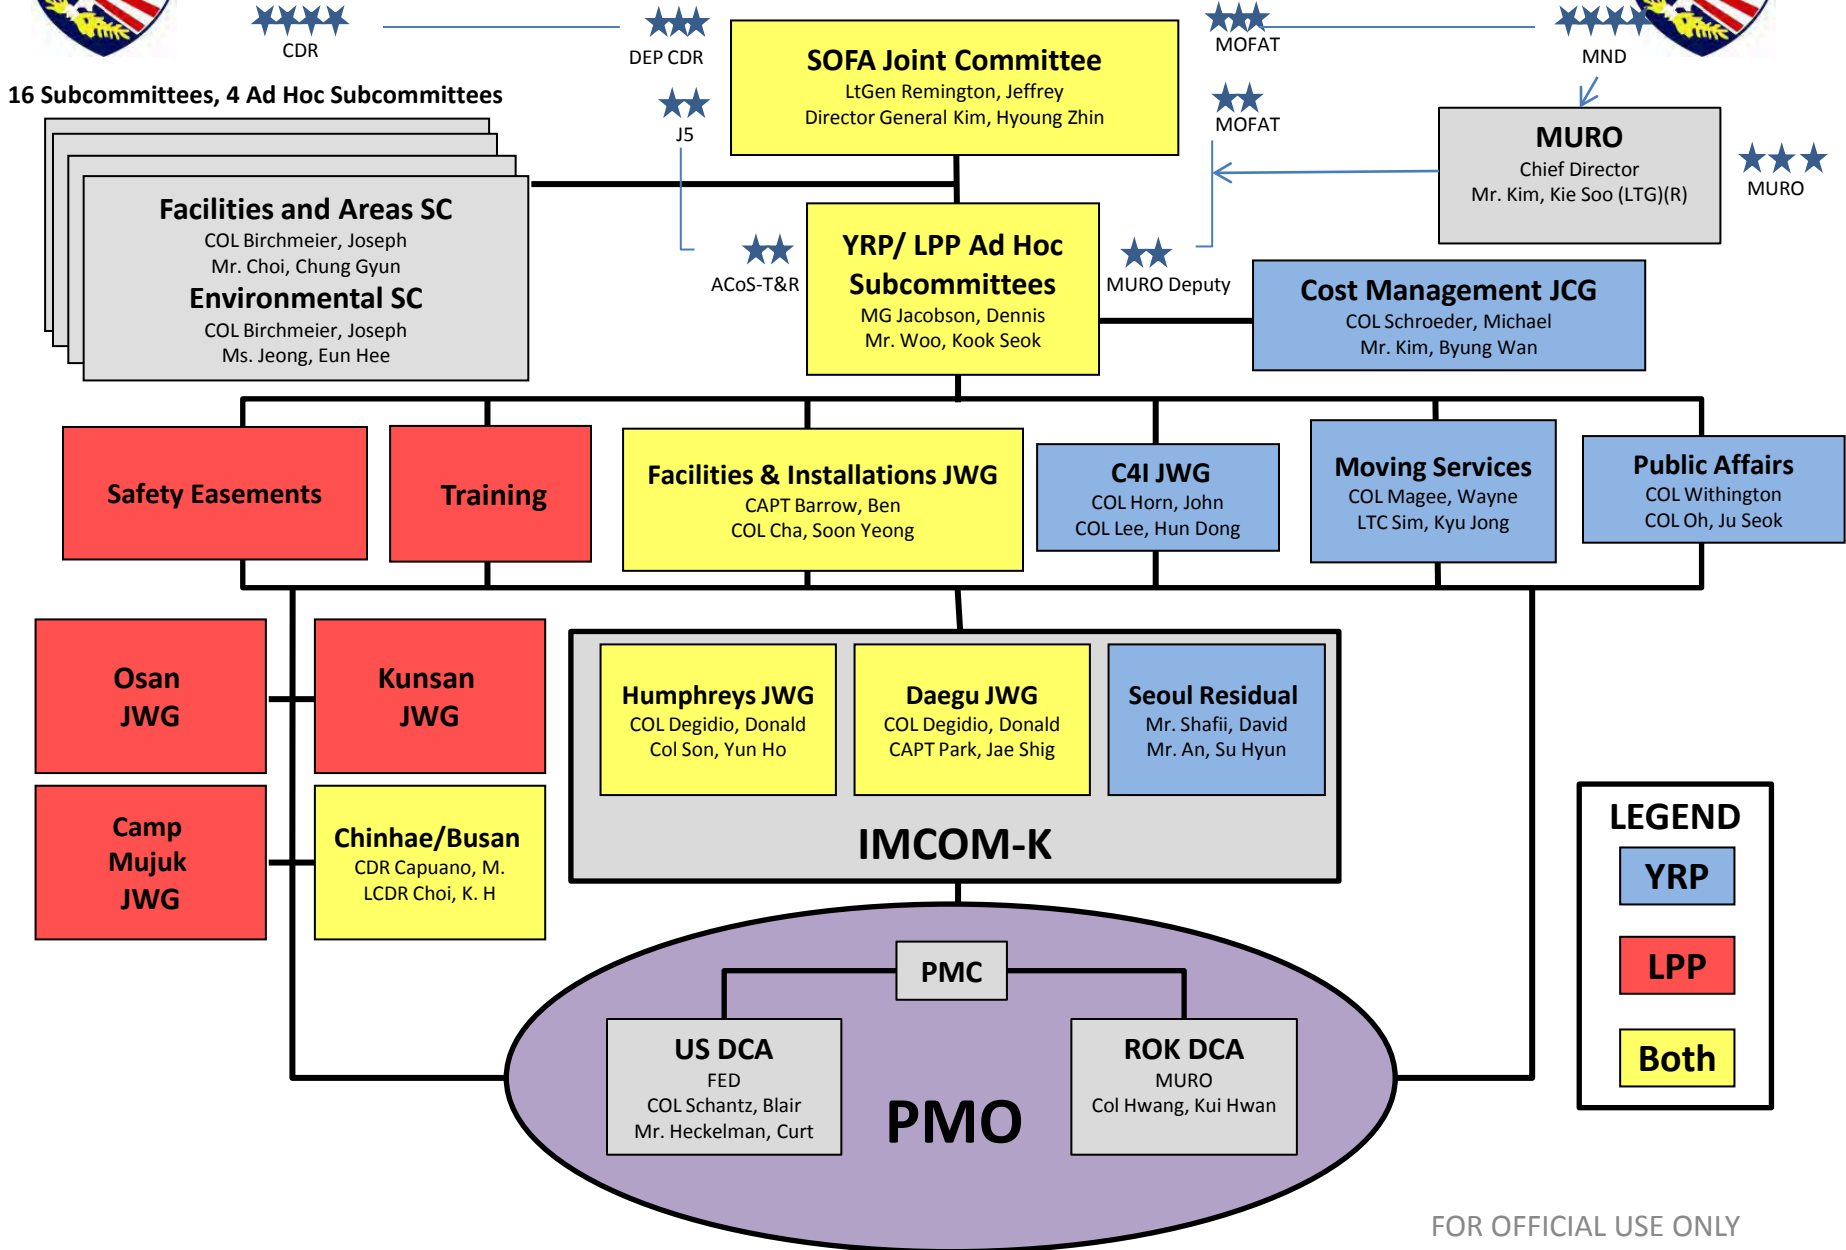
CDR

DEP CDR

SOFA Joint Committee
LtGen Remington, Jeffrey
Director General Kim, Hyoung Zhin

MOFAT

MND

16 Subcommittees, 4 Ad Hoc Subcommittees

J5

MOFAT

MURO
Chief Director
Mr. Kim, Kie Soo (LTG)(R)

MURO

Facilities and Areas SC
COL Birchmeier, Joseph
Mr. Choi, Chung Gyun
Environmental SC
COL Birchmeier, Joseph
Ms. Jeong, Eun Hee

ACoS-T&R

YRP/ LPP Ad Hoc Subcommittees
MG Jacobson, Dennis
Mr. Woo, Kook Seok

MURO Deputy

Cost Management JCG
COL Schroeder, Michael
Mr. Kim, Byung Wan

Safety Easements

Training

Facilities & Installations JWG
CAPT Barrow, Ben
COL Cha, Soon Yeong

C4I JWG
COL Horn, John
COL Lee, Hun Dong

Moving Services
COL Magee, Wayne
LTC Sim, Kyu Jong

Public Affairs
COL Withington
COL Oh, Ju Seok

Osan JWG

Kunsan JWG

Humphreys JWG
COL Degidio, Donald
Col Son, Yun Ho

Daegu JWG
COL Degidio, Donald
CAPT Park, Jae Shig

Seoul Residual
Mr. Shafii, David
Mr. An, Su Hyun

Camp Mujuk JWG

Chinhae/Busan
CDR Capuano, M.
LCDR Choi, K. H

IMCOM-K

LEGEND
YRP
LPP
Both

PMC

US DCA
FED
COL Schantz, Blair
Mr. Heckelman, Curt

PMO

ROK DCA
MURO
Col Hwang, Kui Hwan

FOR OFFICIAL USE ONLY